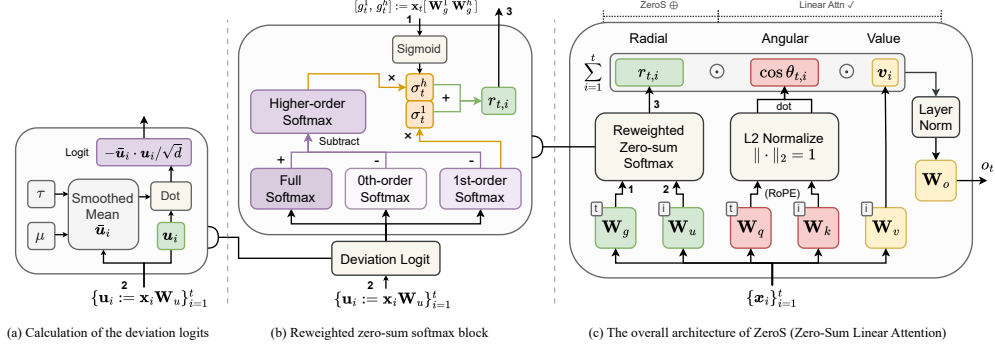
Logit $-\bar{\mathbf{u}}_i \cdot \mathbf{u}_i / \sqrt{d}$

$\tau$

$\mu$

Smoothed Mean $\bar{\mathbf{u}}_i$

Dot

$\mathbf{u}_i$

2

$\{\mathbf{u}_i := \mathbf{x}_i \mathbf{W}_u\}_{i=1}^t$

$[g_t^1, g_t^h] := \mathbf{x}_t[\mathbf{W}_g^1 \, \mathbf{W}_g^h]$

1

3

Sigmoid

Higher-order Softmax

$\sigma_t^h$

$\sigma_t^1$

+

$r_{t,i}$

×

×

Subtract

+

-

-

Full Softmax

0th-order Softmax

1st-order Softmax

Deviation Logit

2

$\{\mathbf{u}_i := \mathbf{x}_i \mathbf{W}_u\}_{i=1}^t$

ZeroS ⊕

Linear Attn ✓

Radial

Angular

Value

$\sum_{i=1}^{t}$

$r_{t,i}$

$\odot$

$\cos\theta_{t,i}$

$\odot$

$\boldsymbol{v}_i$

Layer Norm

dot

3

Reweighted Zero-sum Softmax

L2 Normalize $\|\cdot\|_2 = 1$

$\mathbf{W}_o$

$o_t$

1

2

(RoPE)

t

i

t

i

i

$\mathbf{W}_g$

$\mathbf{W}_u$

$\mathbf{W}_q$

$\mathbf{W}_k$

$\mathbf{W}_v$

$\{\boldsymbol{x}_i\}_{i=1}^t$

(a) Calculation of the deviation logits

(b) Reweighted zero-sum softmax block

(c) The overall architecture of ZeroS (Zero-Sum Linear Attention)